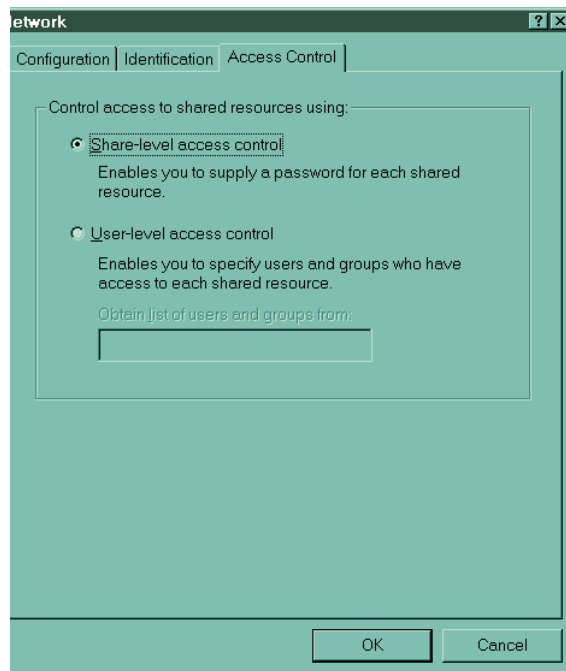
letwork

?

Configuration | Identification | Access Control

Control access to shared resources using:

Share-level access control

Enables you to supply a password for each shared resource.

User-level access control

Enables you to specify users and groups who have access to each shared resource.

Obtain list of users and groups from:

OK

Cancel